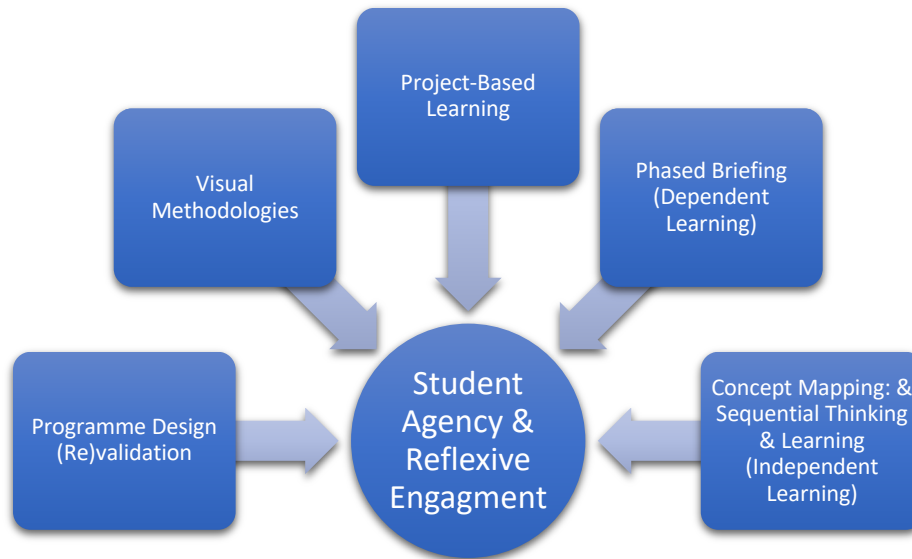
Project-Based Learning

Visual Methodologies

Phased Briefing (Dependent Learning)

Programme Design (Re)validation

Student Agency & Reflexive Engagment

Concept Mapping: & Sequential Thinking & Learning (Independent Learning)